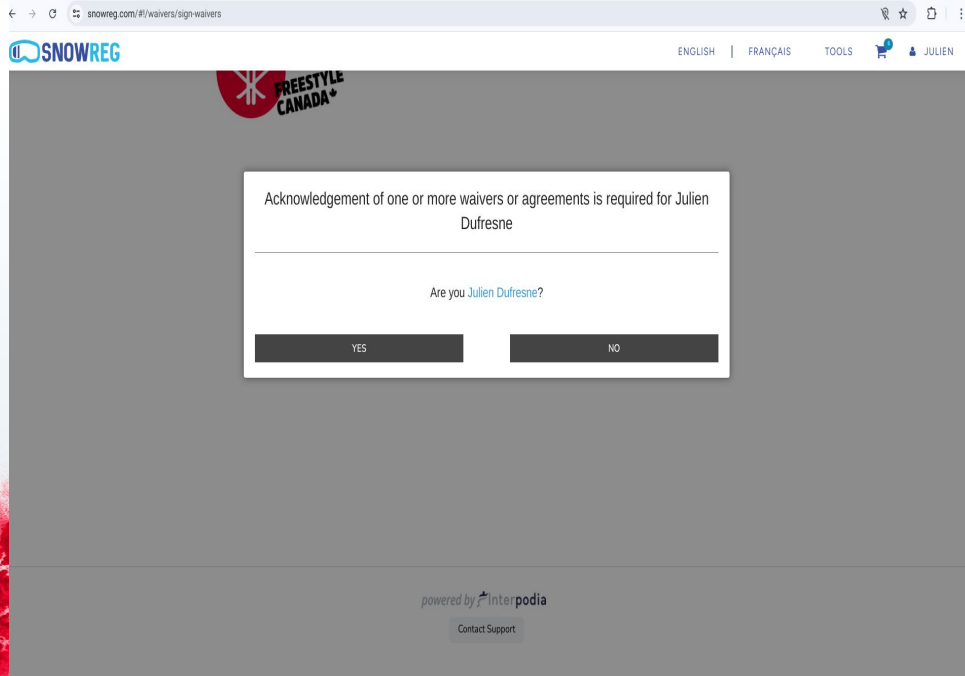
snowreg.com/#!/waivers/sign-waivers

SNOWREG

ENGLISH | FRANÇAIS TOOLS 1 JULIEN

FREESTYLE CANADA

Acknowledgement of one or more waivers or agreements is required for Julien Dufresne

Are you Julien Dufresne?

YES

NO

powered by interpodia

Contact Support